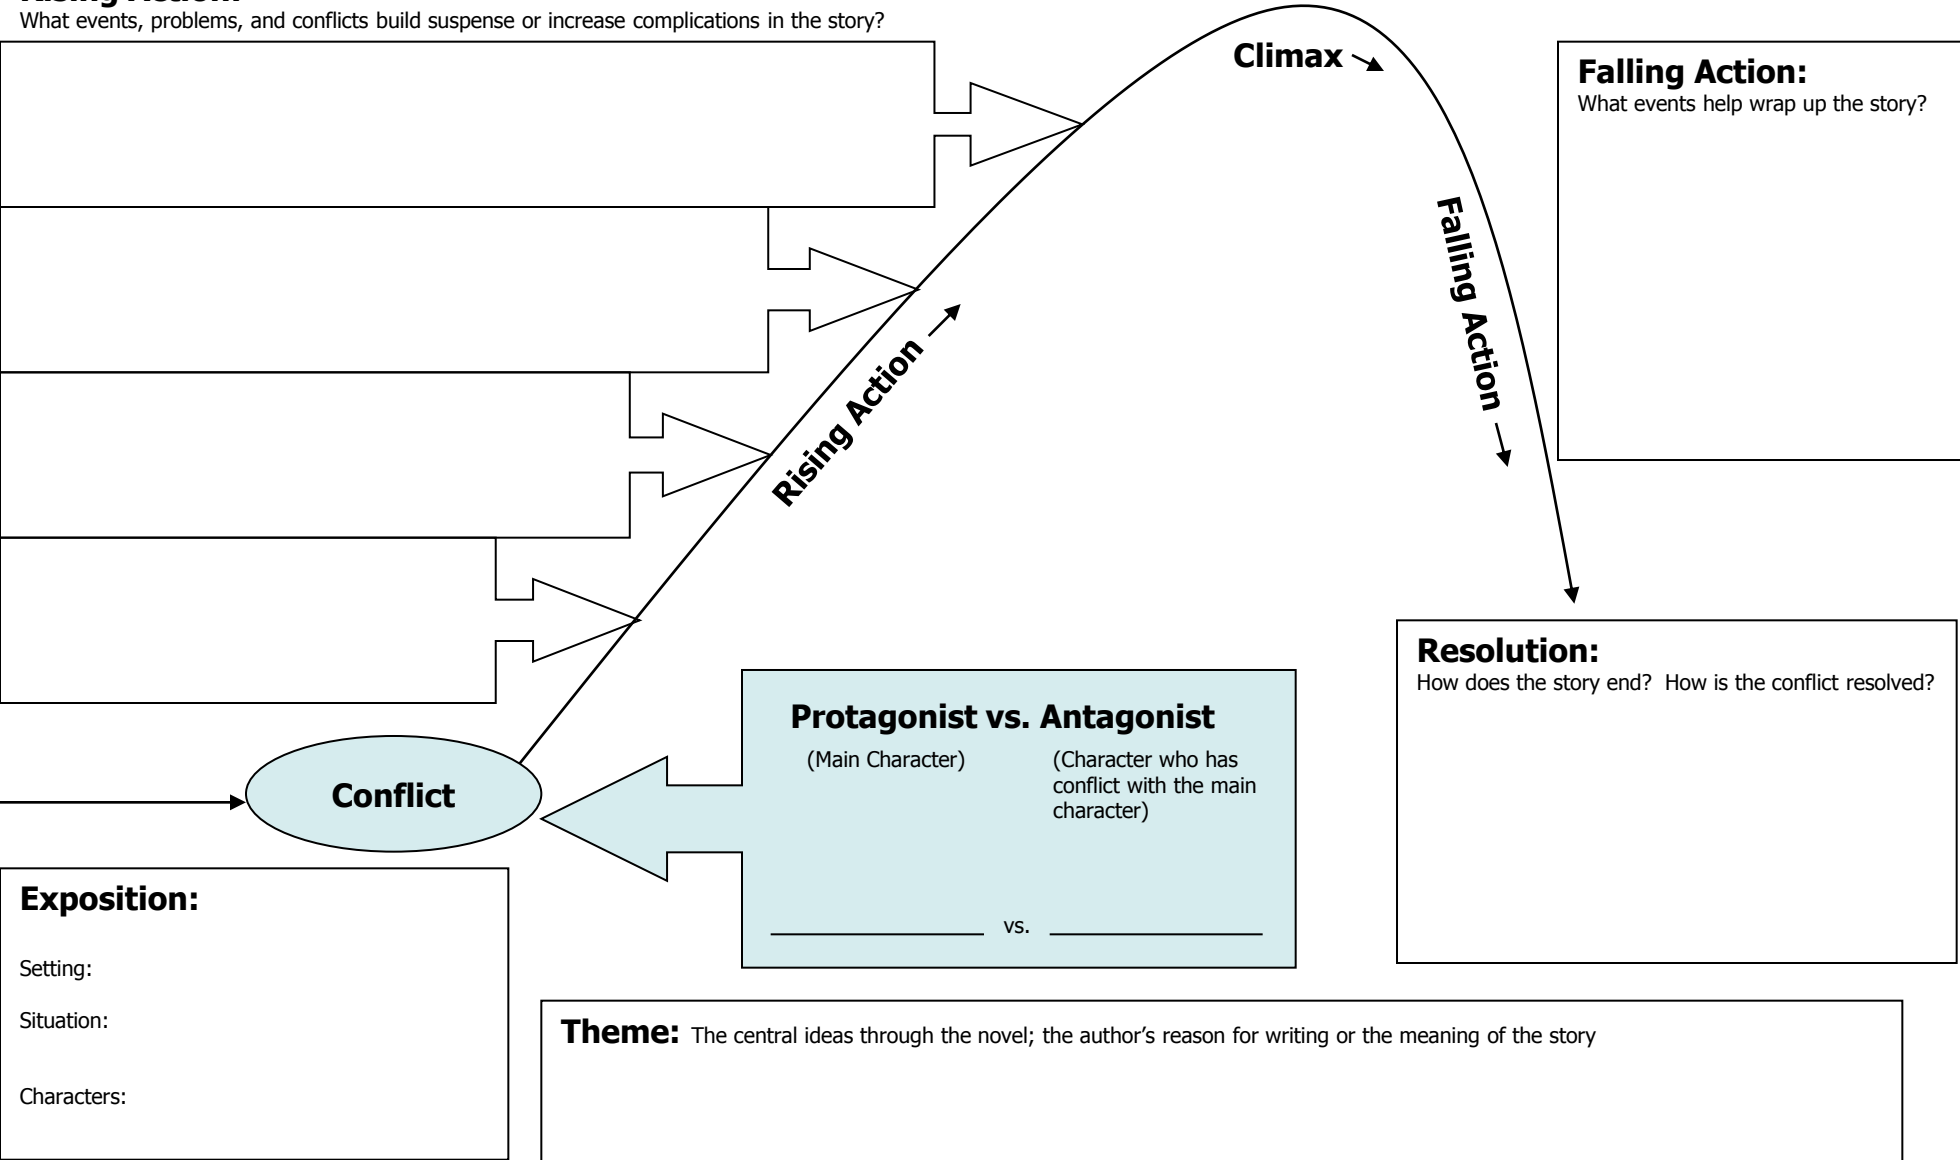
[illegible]
What events, problems, and conflicts build suspense or increase complications in the story?

Climax

Falling Action:
What events help wrap up the story?

Rising Action

Falling Action

Resolution:
How does the story end? How is the conflict resolved?

Protagonist vs. Antagonist
(Main Character) (Character who has conflict with the main character)

Conflict

______________ vs. ______________

Exposition:

Setting:

Situation:

Characters:

Theme: The central ideas through the novel; the author’s reason for writing or the meaning of the story